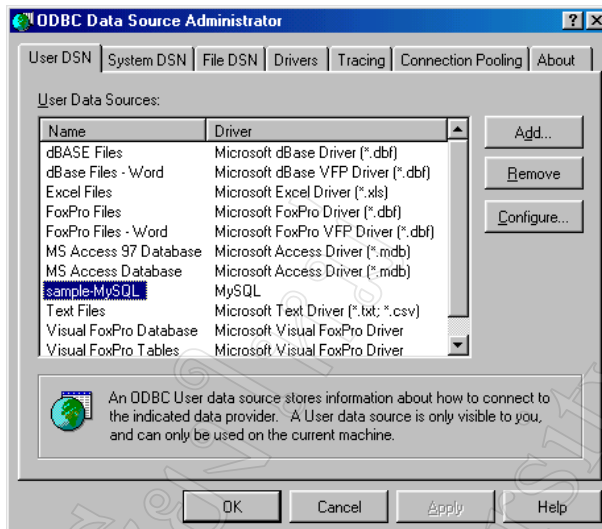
ODBC Data Source Administrator

?
X

User DSN | System DSN | File DSN | Drivers | Tracing | Connection Pooling | About

User Data Sources:

| Name | Driver |
|---|---|
| dBASE Files | Microsoft dBase Driver (*.dbf) |
| dBase Files - Word | Microsoft dBase VFP Driver (*.dbf) |
| Excel Files | Microsoft Excel Driver (*.xls) |
| FoxPro Files | Microsoft FoxPro Driver (*.dbf) |
| FoxPro Files - Word | Microsoft FoxPro VFP Driver (*.dbf) |
| MS Access 97 Database | Microsoft Access Driver (*.mdb) |
| MS Access Database | Microsoft Access Driver (*.mdb) |
| sample-MySQL | MySQL |
| Text Files | Microsoft Text Driver (*.txt; *.csv) |
| Visual FoxPro Database | Microsoft Visual FoxPro Driver |
| Visual FoxPro Tables | Microsoft Visual FoxPro Driver |

Add...
Remove
Configure...

An ODBC User data source stores information about how to connect to the indicated data provider. A User data source is only visible to you, and can only be used on the current machine.

OK
Cancel
Apply
Help